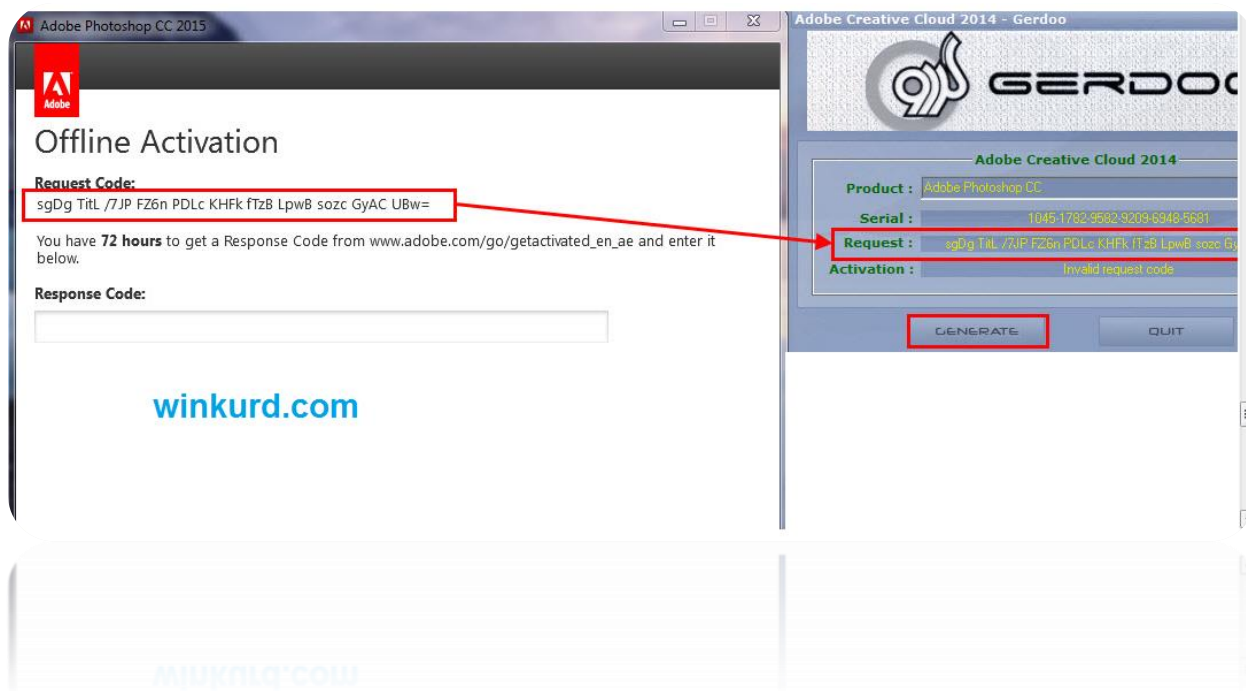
Adobe Photoshop CC 2015

Adobe

Offline Activation

Request Code:

sgDg TitL /7JP FZ6n PDLc KHFk fTzB LpwB sozc GyAC UBw=

You have **72 hours** to get a Response Code from www.adobe.com/go/getactivated_en_ae and enter it below.

Response Code:

winkurd.com

Adobe Creative Cloud 2014 - Gerdoo

GERDOO

Adobe Creative Cloud 2014

Product : Adobe Photoshop CC

Serial : 1045-1782-9582-9209-6948-5681

Request : sgDg TitL /7JP FZ6n PDLc KHFk fTzB LpwB sozc Gy

Activation : Invalid request code

GENERATE

QUIT